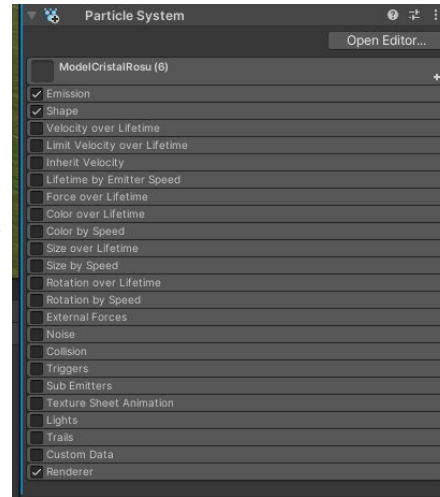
Particle System

Open Editor...

ModelCristalRosu (6)

Emission
Shape
Velocity over Lifetime
Limit Velocity over Lifetime
Inherit Velocity
Lifetime by Emitter Speed
Force over Lifetime
Color over Lifetime
Color by Speed
Size over Lifetime
Size by Speed
Rotation over Lifetime
Rotation by Speed
External Forces
Noise
Collision
Triggers
Sub Emitters
Texture Sheet Animation
Lights
Trails
Custom Data
Renderer